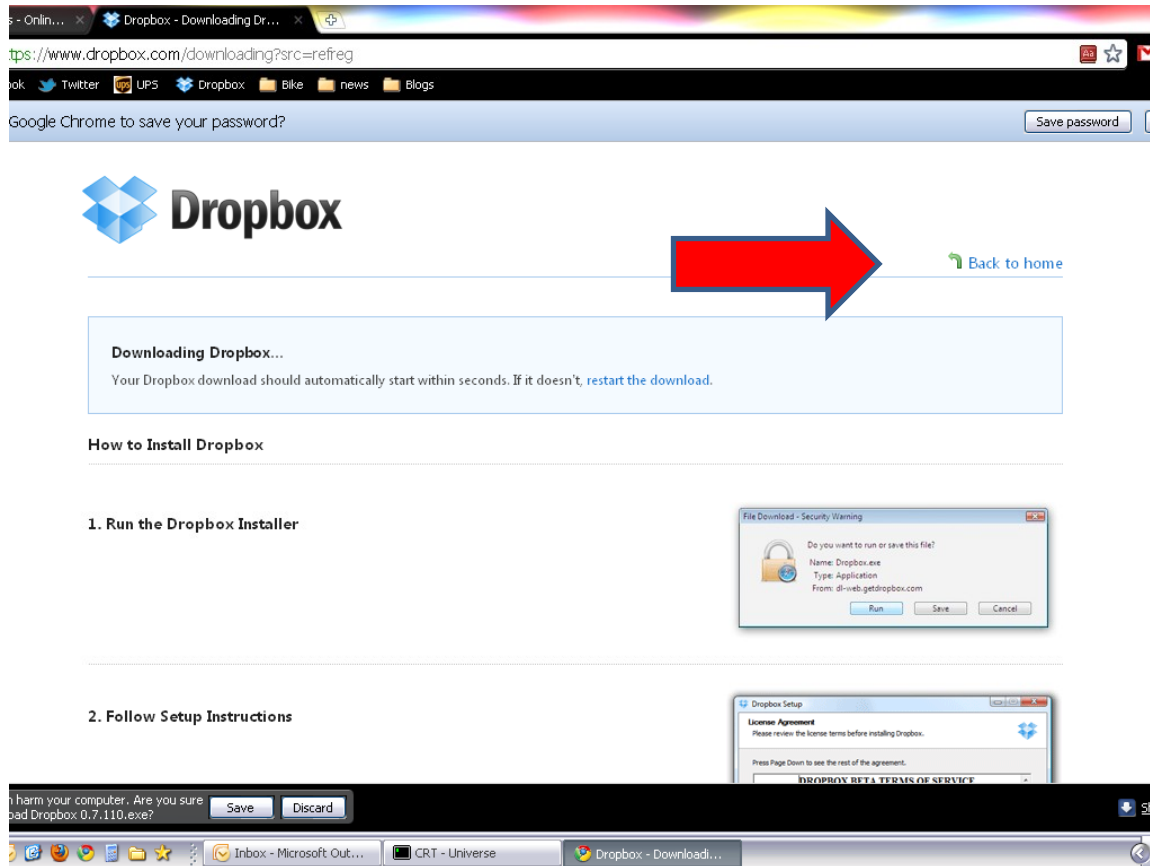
s - Onlin... × Dropbox - Downloading Dr... ×

tps://www.dropbox.com/downloading?src=refreg

ook Twitter UPS Dropbox Bike news Blogs

Google Chrome to save your password?

Save password

Dropbox

Back to home

Downloading Dropbox...

Your Dropbox download should automatically start within seconds. If it doesn't, restart the download.

How to Install Dropbox

1. Run the Dropbox Installer

File Download - Security Warning

Do you want to run or save this file?

Name: Dropbox.exe
Type: Application
From: dl-web.getdropbox.com

Run Save Cancel

2. Follow Setup Instructions

Dropbox Setup

License Agreement
Please review the license terms before installing Dropbox.

Press Page Down to see the rest of the agreement.

DROPBOX BETA TERMS OF SERVICE

n harm your computer. Are you sure
oad Dropbox 0.7.110.exe?

Save Discard

Inbox - Microsoft Out... CRT - Universe Dropbox - Downloadi...